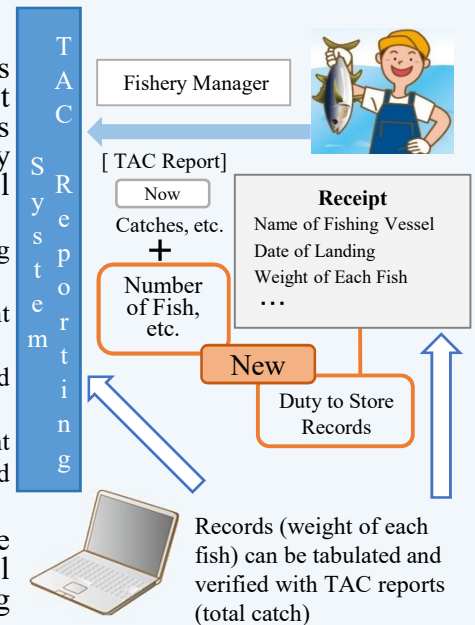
TAC Reporting System

Fishery Manager

[ TAC Report]

Now

Catches, etc.

+

Number of Fish, etc.

New

Receipt

Name of Fishing Vessel

Date of Landing

Weight of Each Fish

…

Duty to Store Records

Records (weight of each fish) can be tabulated and verified with TAC reports (total catch)